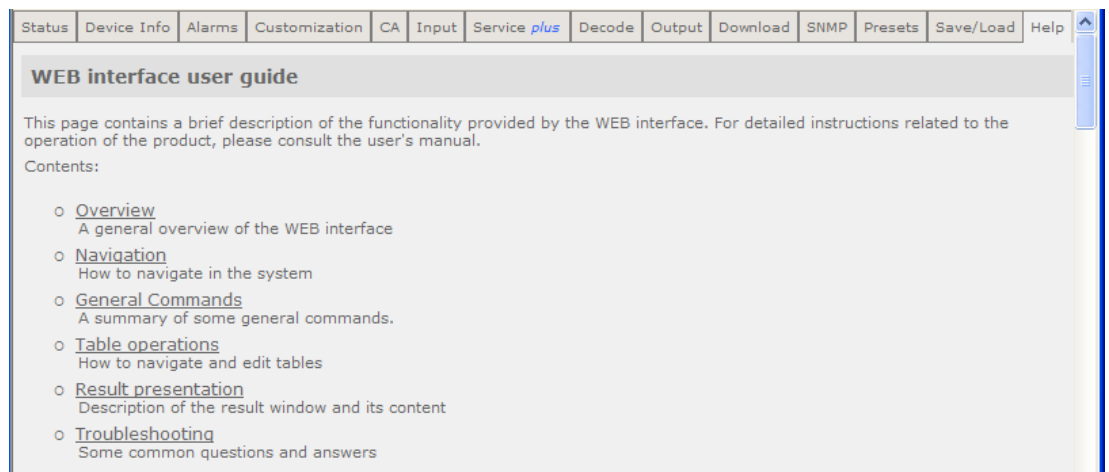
Status | Device Info | Alarms | Customization | CA | Input | Service *plus* | Decode | Output | Download | SNMP | Presets | Save/Load | Help

**WEB interface user guide**

This page contains a brief description of the functionality provided by the WEB interface. For detailed instructions related to the operation of the product, please consult the user's manual.

Contents:

- Overview
  A general overview of the WEB interface
- Navigation
  How to navigate in the system
- General Commands
  A summary of some general commands.
- Table operations
  How to navigate and edit tables
- Result presentation
  Description of the result window and its content
- Troubleshooting
  Some common questions and answers